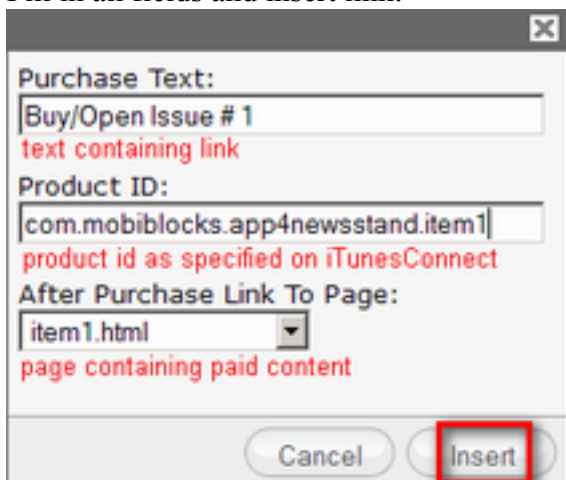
Fill in all fields and insert link.

Purchase Text:
Buy/Open Issue # 1
text containing link
Product ID:
com.mobiblocks.app4newsstand.item1
product id as specified on iTunesConnect
After Purchase Link To Page:
item1.html
page containing paid content

Cancel
Insert